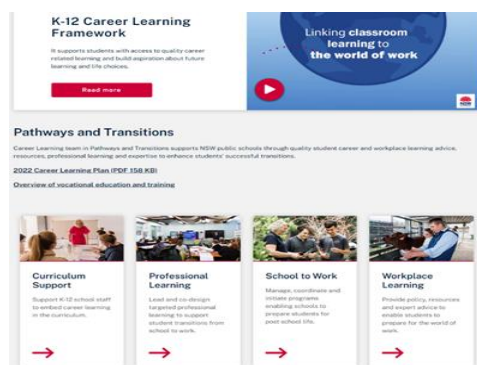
K-12 Career Learning Framework

It supports students with access to quality career related learning and build aspiration about future learning and life choices.

Read more

Linking classroom learning to the world of work

NSW

Pathways and Transitions

Career Learning team in Pathways and Transitions supports NSW public schools through quality student career and workplace learning advice, resources, professional learning and expertise to enhance students' successful transitions.

2022 Career Learning Plan (PDF 158 KB)

Overview of vocational education and training

Curriculum Support

Support K-12 school staff to embed career learning in the curriculum.

→

Professional Learning

Lead and co-design targeted professional learning to support student transitions from school to work.

→

School to Work

Manage, coordinate and initiate programs enabling schools to prepare students for post school life.

→

Workplace Learning

Provide policy, resources and expert advice to enable students to prepare for the world of work.

→